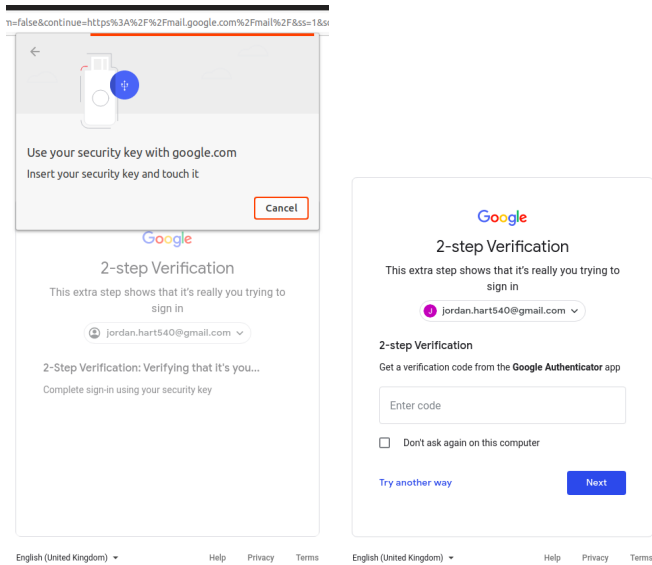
n=false&continue=https%3A%2F%2Fmail.google.com%2Fmail%2F&ss=1&s

Use your security key with google.com

Insert your security key and touch it

Cancel

Google

2-step Verification

This extra step shows that it's really you trying to sign in

jordan.hart540@gmail.com

2-Step Verification: Verifying that it's you...

Complete sign-in using your security key

English (United Kingdom)

Help Privacy Terms

Google

2-step Verification

This extra step shows that it's really you trying to sign in

J jordan.hart540@gmail.com

2-step Verification

Get a verification code from the **Google Authenticator** app

Enter code

Don't ask again on this computer

Try another way

Next

English (United Kingdom)

Help Privacy Terms